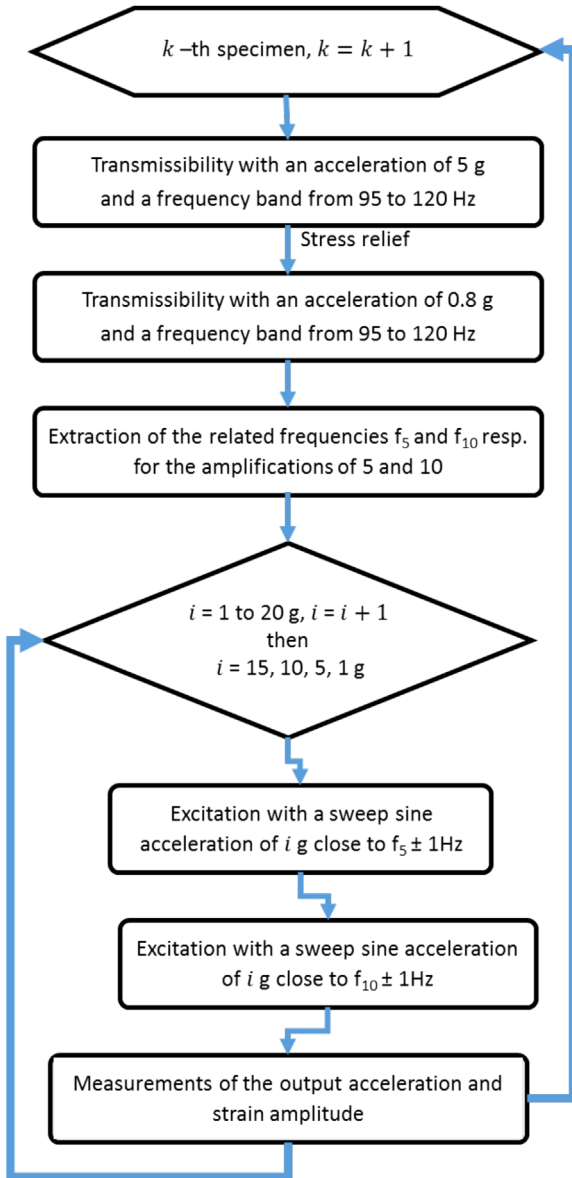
$k$ –th specimen, $k = k + 1$

Transmissibility with an acceleration of 5 g and a frequency band from 95 to 120 Hz

Stress relief

Transmissibility with an acceleration of 0.8 g and a frequency band from 95 to 120 Hz

Extraction of the related frequencies $f_5$ and $f_{10}$ resp. for the amplifications of 5 and 10

$i$ = 1 to 20 g, $i = i + 1$
then
$i$ = 15, 10, 5, 1 g

Excitation with a sweep sine acceleration of $i$ g close to $f_5 \pm$ 1Hz

Excitation with a sweep sine acceleration of $i$ g close to $f_{10} \pm$ 1Hz

Measurements of the output acceleration and strain amplitude